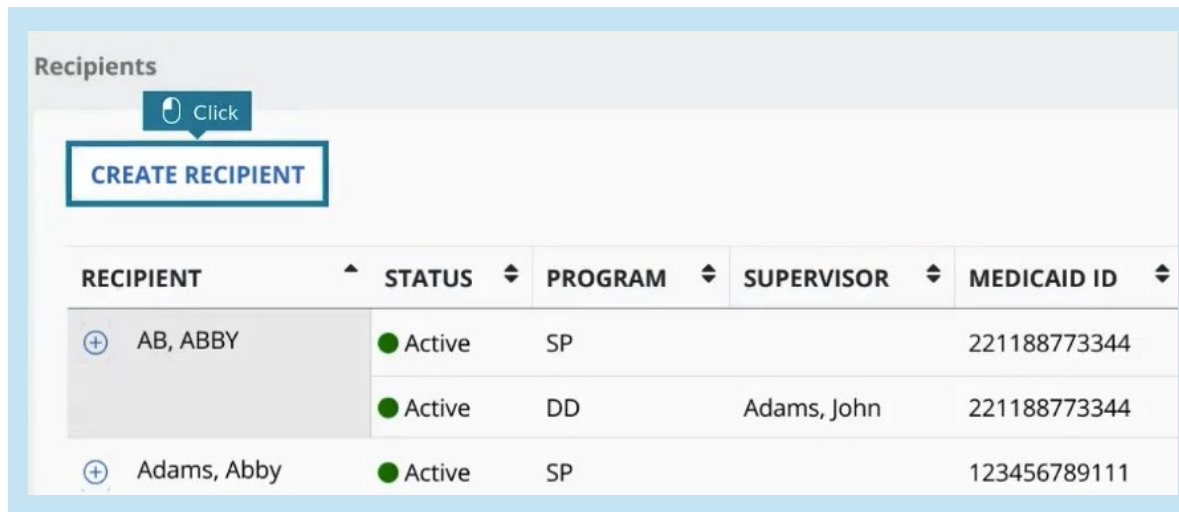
Recipients

Click

CREATE RECIPIENT

| RECIPIENT | STATUS | PROGRAM | SUPERVISOR | MEDICAID ID |
|---|---|---|---|---|
| AB, ABBY | Active | SP | | 221188773344 |
| | Active | DD | Adams, John | 221188773344 |
| Adams, Abby | Active | SP | | 123456789111 |